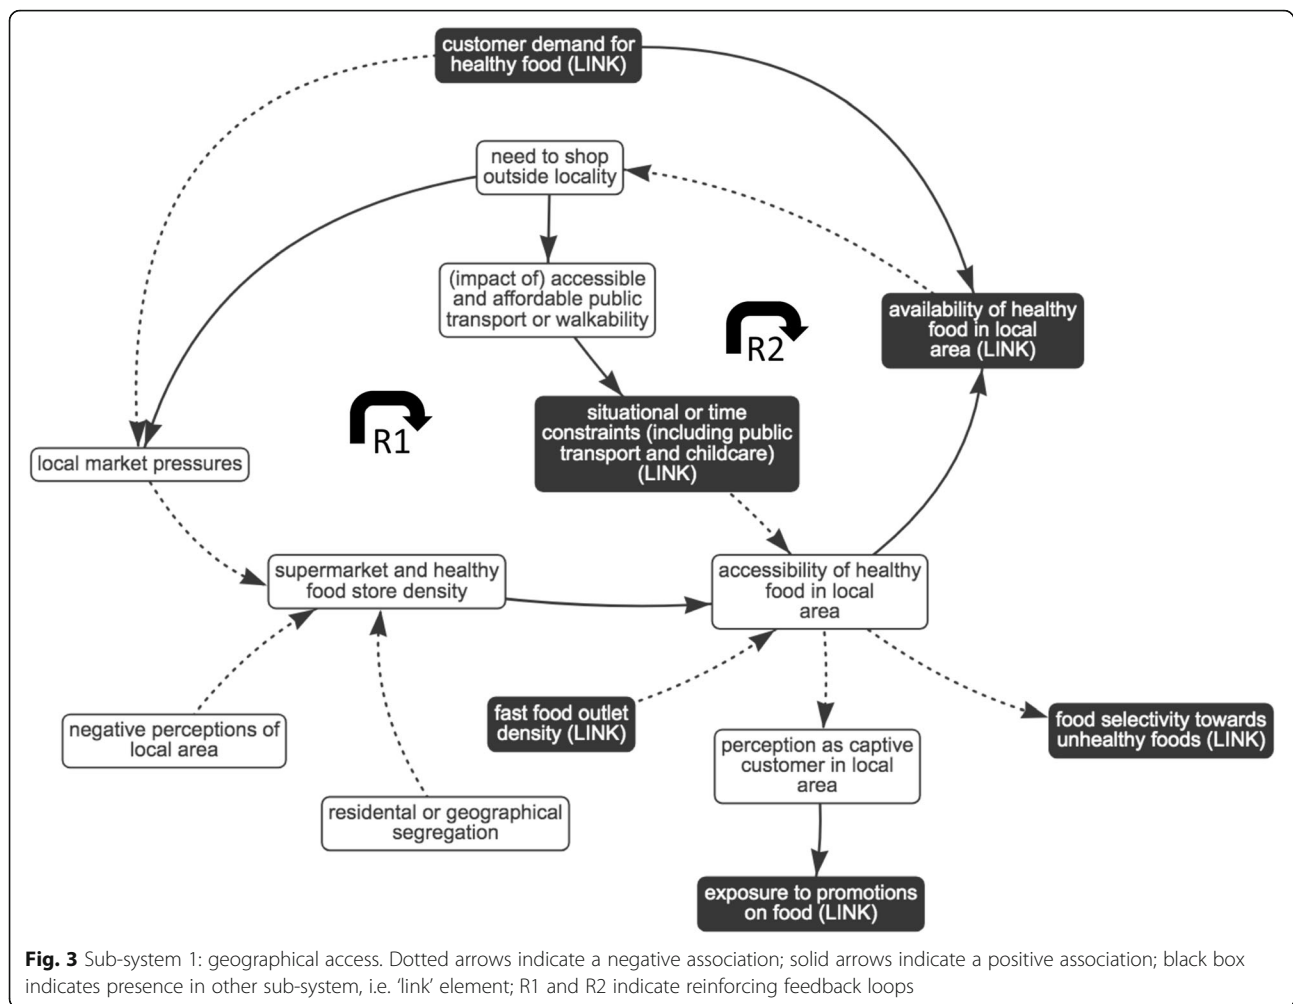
customer demand for healthy food (LINK)

need to shop outside locality

(impact of) accessible and affordable public transport or walkability

R2

availability of healthy food in local area (LINK)

R1

situational or time constraints (including public transport and childcare) (LINK)

local market pressures

supermarket and healthy food store density

accessibility of healthy food in local area

fast food outlet density (LINK)

negative perceptions of local area

perception as captive customer in local area

food selectivity towards unhealthy foods (LINK)

residental or geographical segregation

exposure to promotions on food (LINK)

**Fig. 3** Sub-system 1: geographical access. Dotted arrows indicate a negative association; solid arrows indicate a positive association; black box indicates presence in other sub-system, i.e. 'link' element; R1 and R2 indicate reinforcing feedback loops